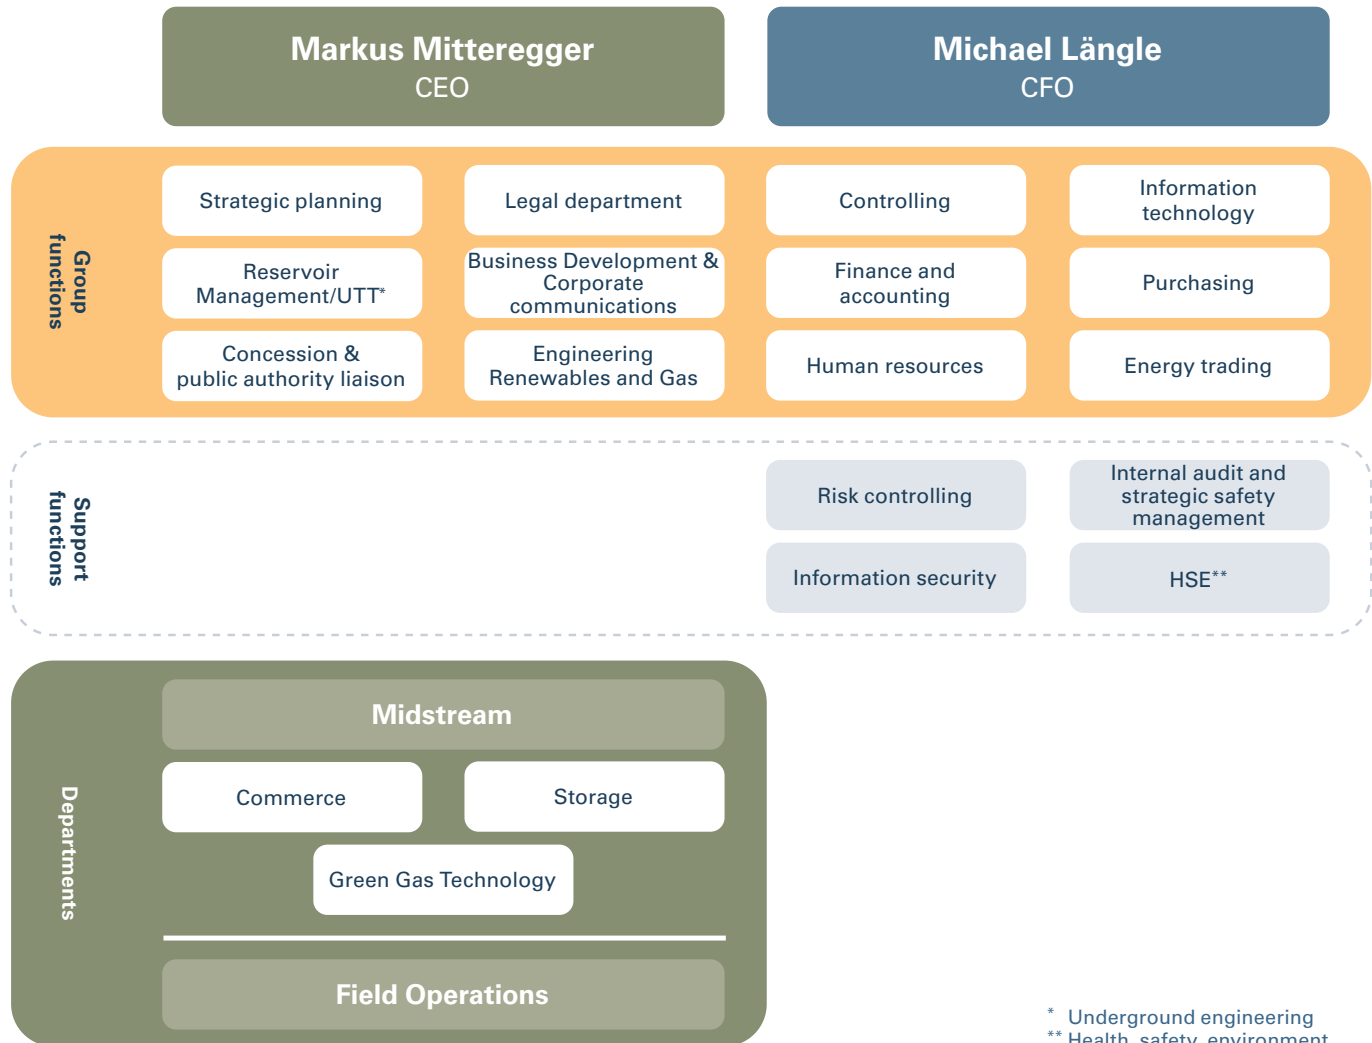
Markus Mitteregger
CEO

Michael Längle
CFO

Group functions

Strategic planning

Legal department

Controlling

Information technology

Reservoir Management/UTT*

Business Development & Corporate communications

Finance and accounting

Purchasing

Concession & public authority liaison

Engineering Renewables and Gas

Human resources

Energy trading

Support functions

Risk controlling

Internal audit and strategic safety management

Information security

HSE**

Departments

Midstream

Commerce

Storage

Green Gas Technology

Field Operations

* Underground engineering
** Health, safety, environment